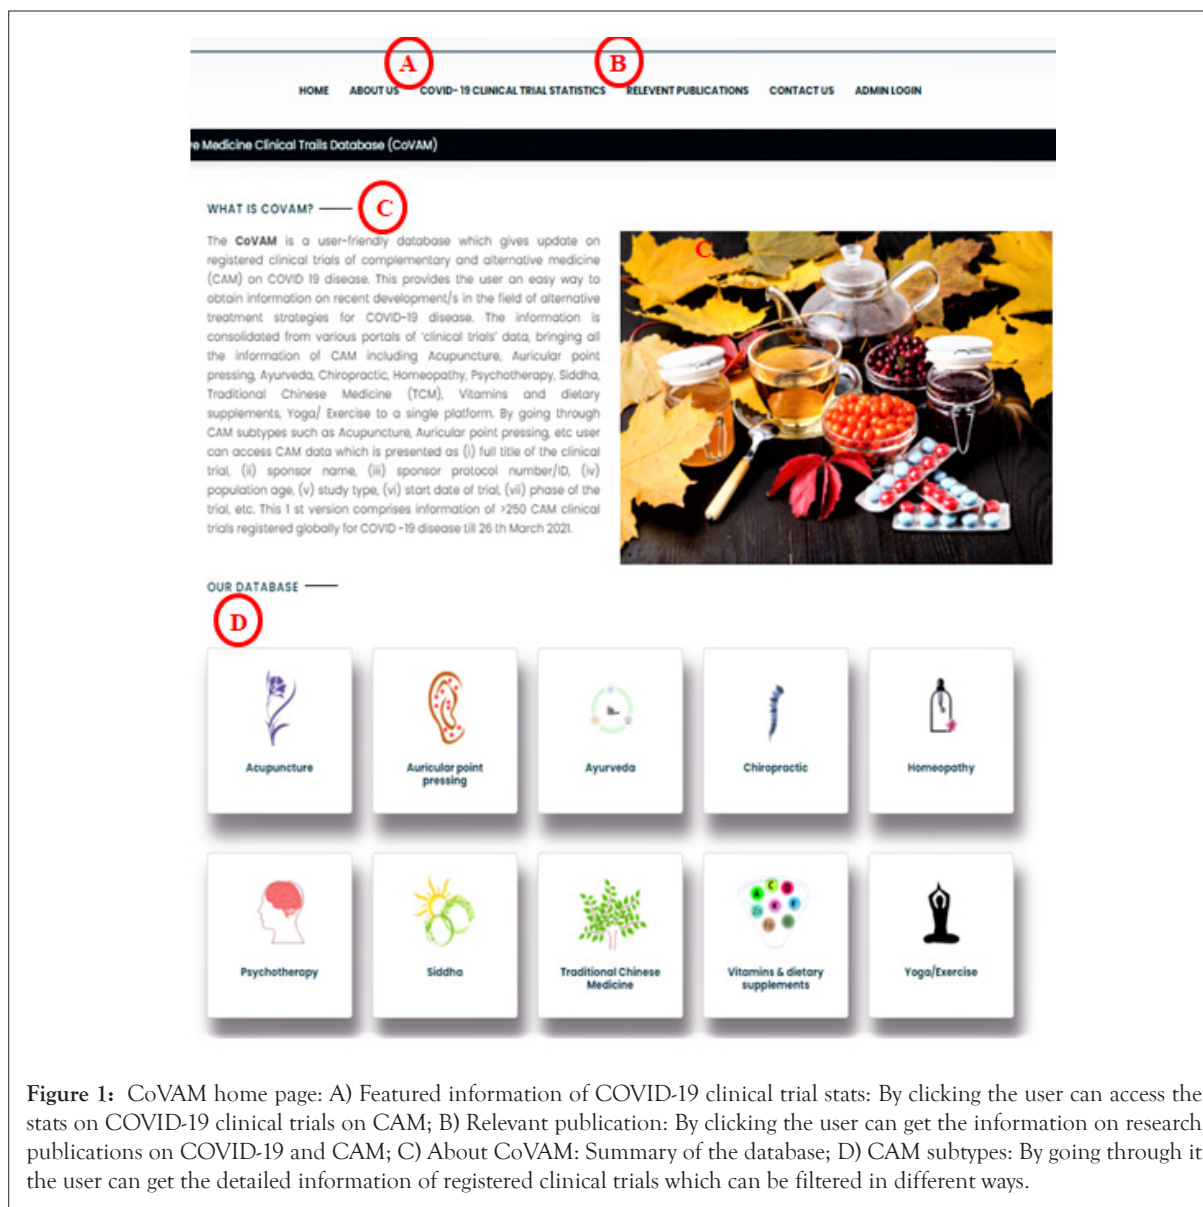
A B

HOME ABOUT US COVID- 19 CLINICAL TRIAL STATISTICS RELEVENT PUBLICATIONS CONTACT US ADMIN LOGIN

e Medicine Clinical Trails Database (CoVAM)

WHAT IS COVAM? C

The CoVAM is a user-friendly database which gives update on registered clinical trials of complementary and alternative medicine (CAM) on COVID 19 disease. This provides the user an easy way to obtain information on recent development/s in the field of alternative treatment strategies for COVID-19 disease. The information is consolidated from various portals of 'clinical trials' data, bringing all the information of CAM including Acupuncture, Auricular point pressing, Ayurveda, Chiropractic, Homeopathy, Psychotherapy, Siddha, Traditional Chinese Medicine (TCM), Vitamins and dietary supplements, Yoga/ Exercise to a single platform. By going through CAM subtypes such as Acupuncture, Auricular point pressing, etc user can access CAM data which is presented as (i) full title of the clinical trial, (ii) sponsor name, (iii) sponsor protocol number/ID, (iv) population age, (v) study type, (vi) start date of trial, (vii) phase of the trial, etc. This 1 st version comprises information of >250 CAM clinical trials registered globally for COVID -19 disease till 26 th March 2021.

C

OUR DATABASE

D

Acupuncture

Auricular point pressing

Ayurveda

Chiropractic

Homeopathy

Psychotherapy

Siddha

Traditional Chinese Medicine

Vitamins & dietary supplements

Yoga/Exercise

Figure 1: CoVAM home page: A) Featured information of COVID-19 clinical trial stats: By clicking the user can access the stats on COVID-19 clinical trials on CAM; B) Relevant publication: By clicking the user can get the information on research publications on COVID-19 and CAM; C) About CoVAM: Summary of the database; D) CAM subtypes: By going through it the user can get the detailed information of registered clinical trials which can be filtered in different ways.